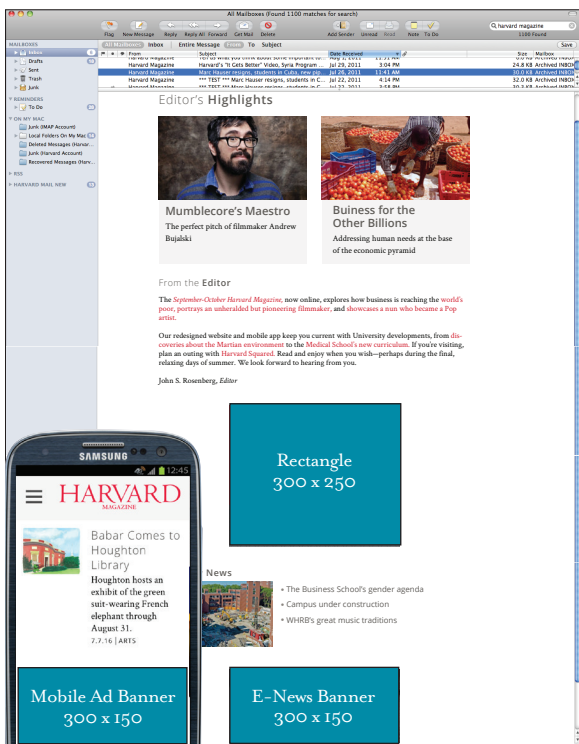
All Mailboxes (Found 1100 matches for search)

Flag New Message Reply Reply All Forward Get Mail Delete Add Sender Unread Read Note To Do

harvard magazine

1100 found

MAILBOXES
Inbox
Drafts
Sent
Trash
Junk

REMINDERS
To Do

ON MY MAC
Junk (IMAP Account)
Local Folders On My Mac
Deleted Messages (Harvar...
Junk (Harvard Account)
Recovered Messages (Harv...

RSS

HARVARD MAIL NEW

All Mailboxes Inbox Entire Message From To Subject Save

From Subject Date Received Size Mailbox

| From | Subject | Date Received | Size | Mailbox |
|---|---|---|---|---|
| Harvard Magazine | Harvard's "It Gets Better" Video, Syria Program ... | Jul 29, 2011 | 24.8 KB | Archived INBOX |
| Harvard Magazine | Marc Hauser resigns, students in Cuba, new pi... | Jul 26, 2011 11:41 AM | 30.0 KB | Archived INBOX |
| Harvard Magazine | *** TEST *** Marc Hauser resigns, students in C... | Jul 22, 2011 4:14 PM | 32.0 KB | Archived INBOX |

Editor's Highlights

Mumblecore's Maestro
The perfect pitch of filmmaker Andrew Bujalski

Buiness for the Other Billions
Addressing human needs at the base of the economic pyramid

From the Editor

The September-October Harvard Magazine, now online, explores how business is reaching the world's poor, portrays an unheralded but pioneering filmmaker, and showcases a nun who became a Pop artist.

Our redesigned website and mobile app keep you current with University developments, from discoveries about the Martian environment to the Medical School's new curriculum. If you're visiting, plan an outing with Harvard Squared. Read and enjoy when you wish—perhaps during the final, relaxing days of summer. We look forward to hearing from you.

John S. Rosenberg, Editor

Rectangle
300 x 250

SAMSUNG
12:45

HARVARD
MAGAZINE

Babar Comes to Houghton Library
Houghton hosts an exhibit of the green suit-wearing French elephant through August 31.
7.7.16 | ARTS

News
• The Business School's gender agenda
• Campus under construction
• WHRB's great music traditions

Mobile Ad Banner
300 x 150

E-News Banner
300 x 150